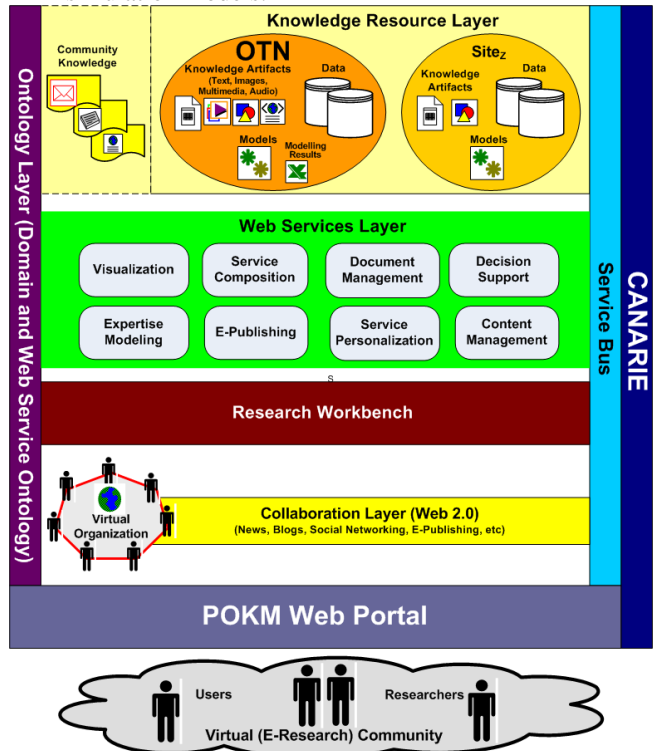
Knowledge Resource Layer

Community Knowledge

OTN

Knowledge Artifacts (Text, Images, Multimedia, Audio)

Data

Models

Modelling Results

Site$_Z$

Knowledge Artifacts

Data

Models

Web Services Layer

Visualization

Service Composition

Document Management

Decision Support

Expertise Modeling

E-Publishing

Service Personalization

Content Management

s

Research Workbench

Virtual Organization

Collaboration Layer (Web 2.0)
(News, Blogs, Social Networking, E-Publishing, etc)

Ontology Layer (Domain and Web Service Ontology)

Service Bus

CANARIE

POKM Web Portal

Users

Researchers

Virtual (E-Research) Community